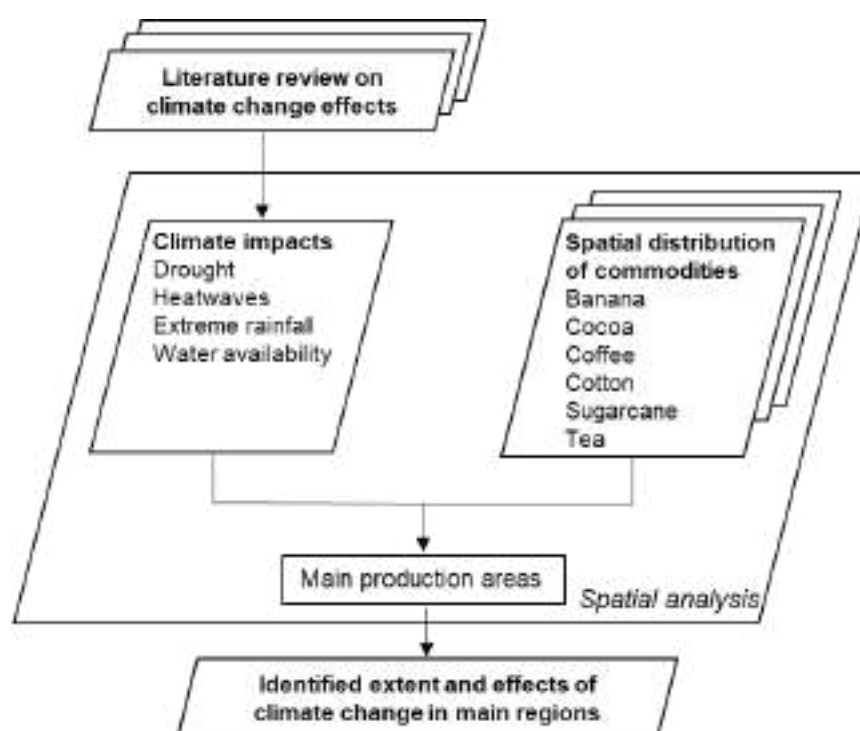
Literature review on climate change effects

Climate impacts
Drought
Heatwaves
Extreme rainfall
Water availability

Spatial distribution of commodities
Banana
Cocoa
Coffee
Cotton
Sugarcane
Tea

Main production areas

Spatial analysis

Identified extent and effects of climate change in main regions